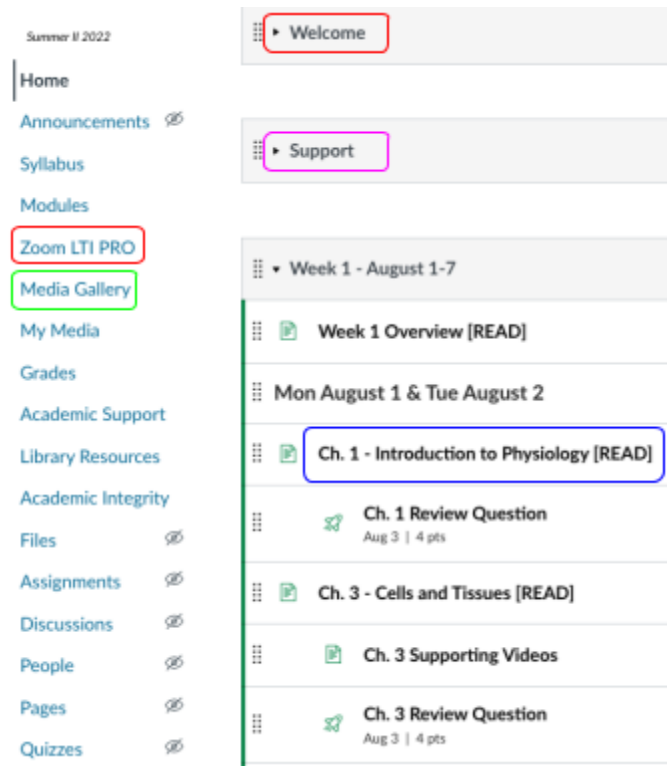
Summer II 2022

Home
Announcements
Syllabus
Modules
Zoom LTI PRO
Media Gallery
My Media
Grades
Academic Support
Library Resources
Academic Integrity
Files
Assignments
Discussions
People
Pages
Quizzes

Welcome

Support

Week 1 - August 1-7

Week 1 Overview [READ]

Mon August 1 & Tue August 2

Ch. 1 - Introduction to Physiology [READ]

Ch. 1 Review Question
Aug 3 | 4 pts

Ch. 3 - Cells and Tissues [READ]

Ch. 3 Supporting Videos

Ch. 3 Review Question
Aug 3 | 4 pts